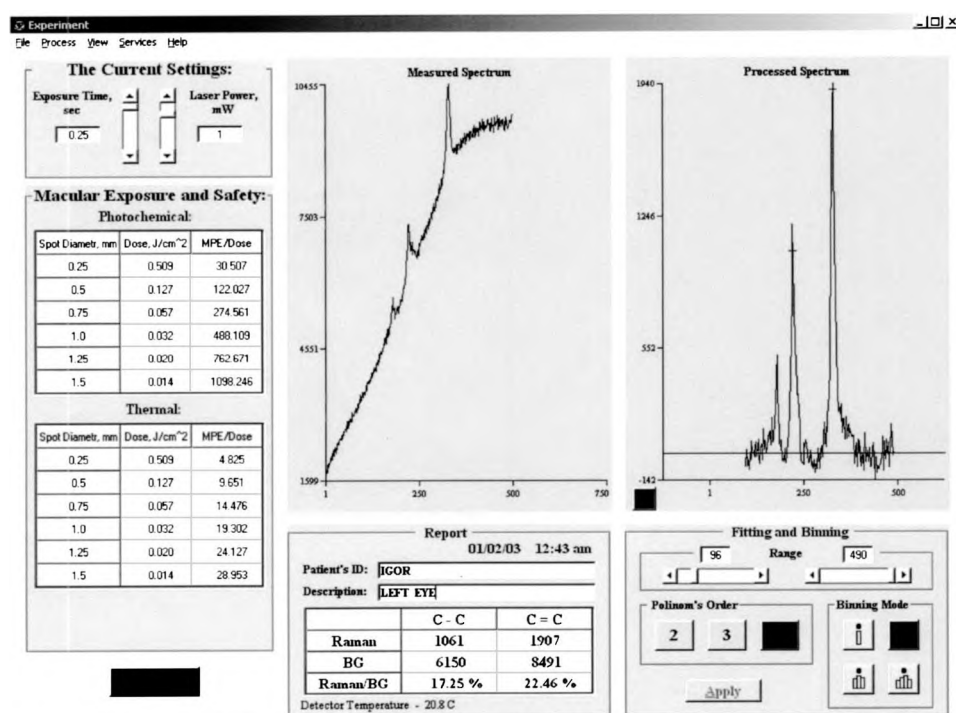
Experiment

File Process View Services Help

The Current Settings:

Exposure Time, sec

0.25

Laser Power, mW

1

Macular Exposure and Safety:

Photochemical:

| Spot Diametr, mm | Dose, J/cm^2 | MPE/Dose |
|---|---|---|
| 0.25 | 0.509 | 30.507 |
| 0.5 | 0.127 | 122.027 |
| 0.75 | 0.057 | 274.561 |
| 1.0 | 0.032 | 488.109 |
| 1.25 | 0.020 | 762.671 |
| 1.5 | 0.014 | 1098.246 |

Thermal:

| Spot Diametr, mm | Dose, J/cm^2 | MPE/Dose |
|---|---|---|
| 0.25 | 0.509 | 4.825 |
| 0.5 | 0.127 | 9.651 |
| 0.75 | 0.057 | 14.476 |
| 1.0 | 0.032 | 19.302 |
| 1.25 | 0.020 | 24.127 |
| 1.5 | 0.014 | 28.953 |

Measured Spectrum

10455

7503

4551

1599

1 250 500 750

Processed Spectrum

1940

1246

552

-142

1 250 500

Report

01/02/03 12:43 am

Patient's ID: IGOR

Description: LEFT EYE

| | C - C | C = C |
|---|---|---|
| Raman | 1061 | 1907 |
| BG | 6150 | 8491 |
| Raman/BG | 17.25 % | 22.46 % |

Detector Temperature - 20.8 C

Fitting and Binning

96 Range 490

Polinom's Order

2 3

Binning Mode

Apply